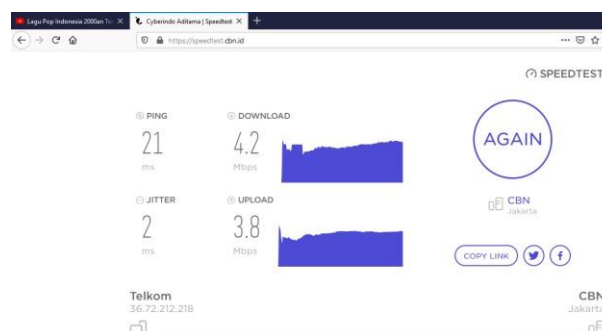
Lagu Pop Indonesia 2000an Te ×
Cyberindo Aditama | Speedtest ×
+
https://speedtest.cbn.id
···
SPEEDTEST

PING
21
ms

DOWNLOAD
4.2
Mbps

JITTER
2
ms

UPLOAD
3.8
Mbps

AGAIN

CBN
Jakarta

COPY LINK

Telkom
36.72.212.218

CBN
Jakarta